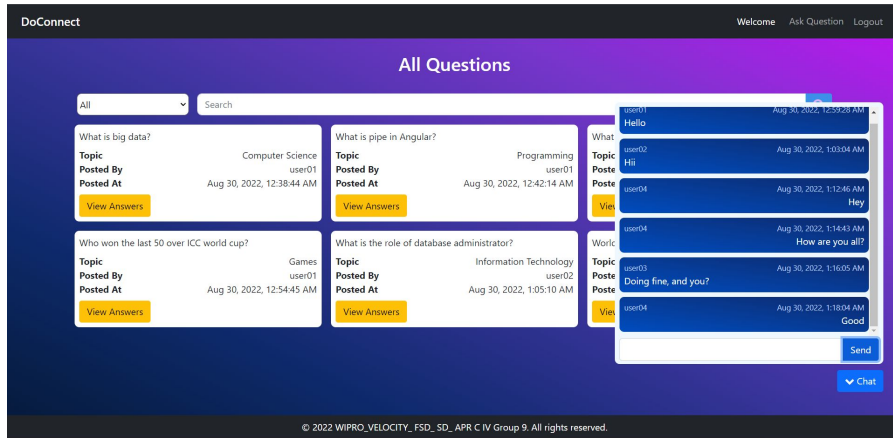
DoConnect

Welcome Ask Question Logout

All Questions

All

Search

What is big data?
Topic Computer Science
Posted By user01
Posted At Aug 30, 2022, 12:38:44 AM
View Answers

What is pipe in Angular?
Topic Programming
Posted By user01
Posted At Aug 30, 2022, 12:42:14 AM
View Answers

What
Topic
Poste
Poste
View

Who won the last 50 over ICC world cup?
Topic Games
Posted By user01
Posted At Aug 30, 2022, 12:54:45 AM
View Answers

What is the role of database administrator?
Topic Information Technology
Posted By user02
Posted At Aug 30, 2022, 1:05:10 AM
View Answers

World
Topic
Poste
Poste
View

user01 Aug 30, 2022, 12:59:28 AM
Hello

user02 Aug 30, 2022, 1:03:04 AM
Hii

user04 Aug 30, 2022, 1:12:46 AM
Hey

user04 Aug 30, 2022, 1:14:43 AM
How are you all?

user03 Aug 30, 2022, 1:16:05 AM
Doing fine, and you?

user04 Aug 30, 2022, 1:18:04 AM
Good

Send

Chat

© 2022 WIPRO_VELOCITY_ FSD_ SD_ APR C IV Group 9. All rights reserved.